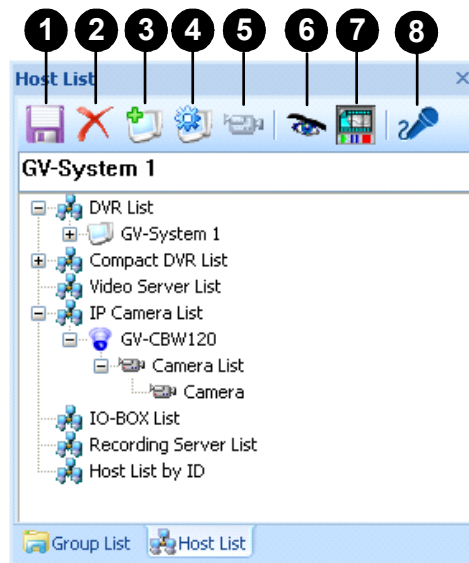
1 2 3 4 5 6 7 8

Host List ×

GV-System 1

DVR List
GV-System 1
Compact DVR List
Video Server List
IP Camera List
GV-CBW120
Camera List
Camera
IO-BOX List
Recording Server List
Host List by ID

Group List | Host List